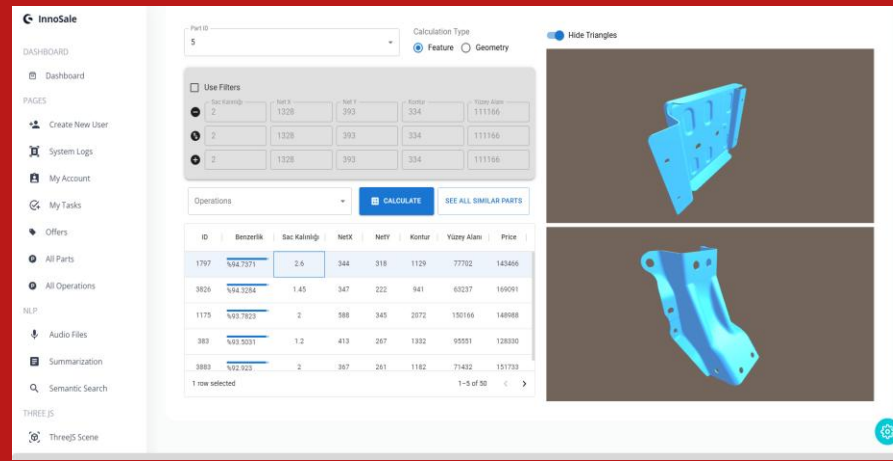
InnoSale

DASHBOARD

Dashboard

PAGES

Create New User

System Logs

My Account

My Tasks

Offers

All Parts

All Operations

NLP

Audio Files

Summarization

Semantic Search

THREE JS

ThreeJS Scene

Part ID
5

Calculation Type
Feature Geometry

Hide Triangles

Use Filters

| Sac Kalınlığı | Net X | Net Y | Kontur | Yüzey Alanı |
|---|---|---|---|---|
| 2 | 1328 | 393 | 334 | 111166 |
| 2 | 1328 | 393 | 334 | 111166 |
| 2 | 1328 | 393 | 334 | 111166 |

Operations

CALCULATE

SEE ALL SIMILAR PARTS

| ID | Benzerlik | Sac Kalınlığı | NetX | NetY | Kontur | Yüzey Alanı | Price |
|---|---|---|---|---|---|---|---|
| 1797 | %94.7371 | 2.6 | 344 | 318 | 1129 | 77702 | 143466 |
| 3826 | %94.3284 | 1.45 | 347 | 222 | 941 | 63237 | 169091 |
| 1175 | %93.7823 | 2 | 588 | 345 | 2072 | 150166 | 148988 |
| 383 | %93.5031 | 1.2 | 413 | 267 | 1332 | 95551 | 128030 |
| 3883 | %92.923 | 2 | 367 | 261 | 1182 | 71432 | 151733 |

1 row selected

1–5 of 50